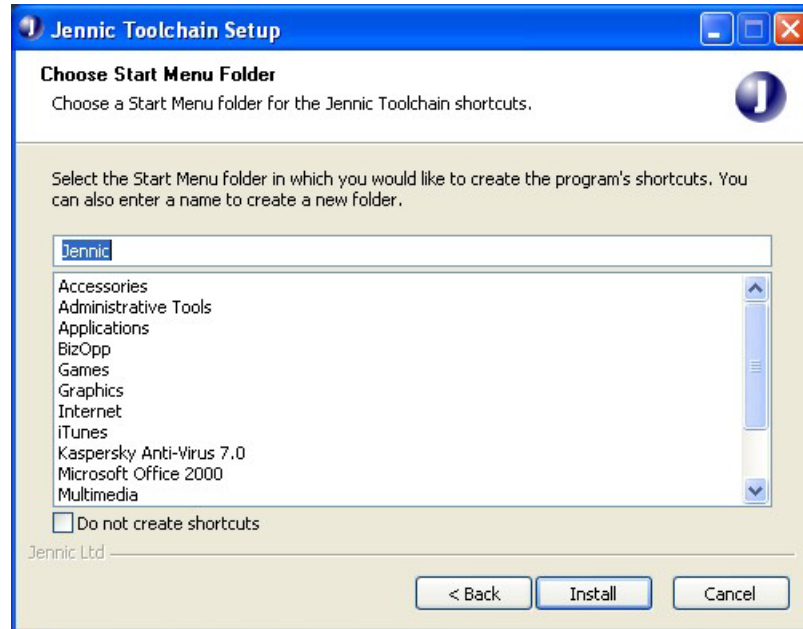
Jennic Toolchain Setup

Choose Start Menu Folder
Choose a Start Menu folder for the Jennic Toolchain shortcuts.

Select the Start Menu folder in which you would like to create the program's shortcuts. You can also enter a name to create a new folder.

Jennic

Accessories
Administrative Tools
Applications
BizOpp
Games
Graphics
Internet
iTunes
Kaspersky Anti-Virus 7.0
Microsoft Office 2000
Multimedia

Do not create shortcuts

Jennic Ltd

< Back
Install
Cancel